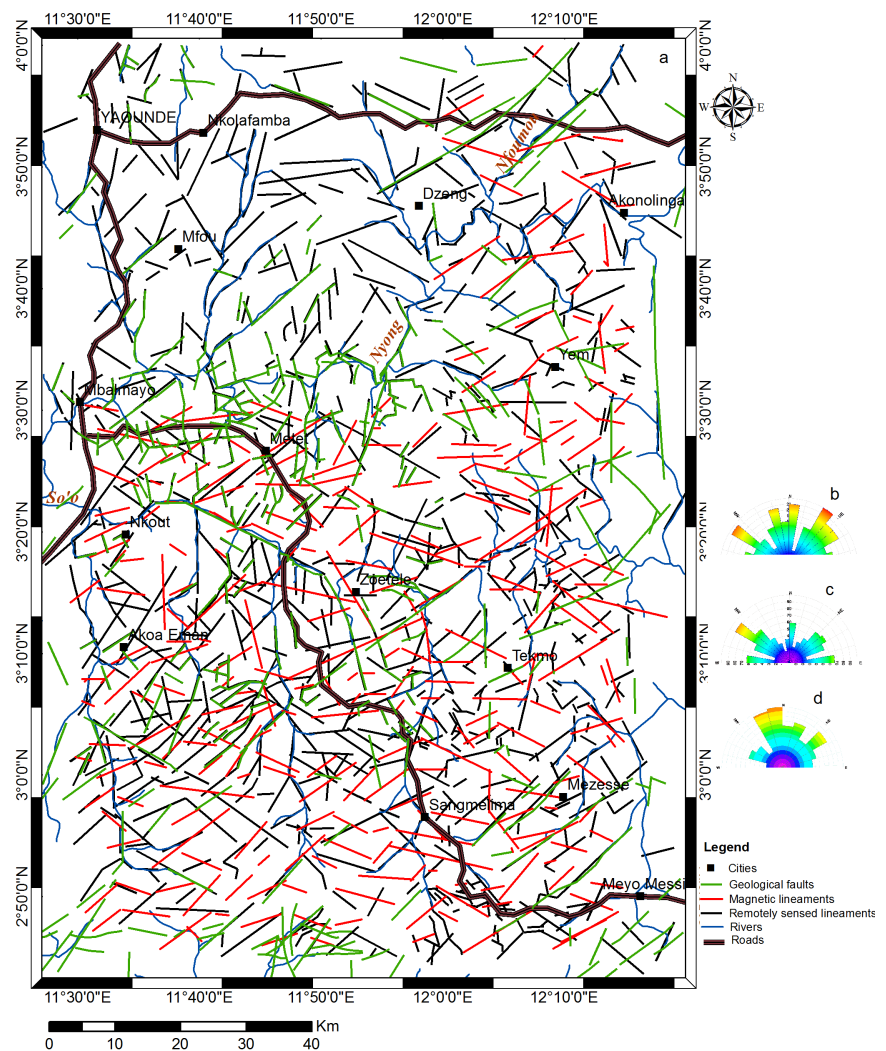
11°30'0"E 11°40'0"E 11°50'0"E 12°0'0"E 12°10'0"E

11°30'0"E 11°40'0"E 11°50'0"E 12°0'0"E 12°10'0"E

4°0'0"N
3°50'0"N
3°40'0"N
3°30'0"N
3°20'0"N
3°10'0"N
3°0'0"N
2°50'0"N

4°0'0"N
3°50'0"N
3°40'0"N
3°30'0"N
3°20'0"N
3°10'0"N
3°0'0"N
2°50'0"N

a

N
W E
S

YAOUNDE
Nkolafamba
Nyong
Dzeng
Akonolinga
Mfou
Nyong
Yem
Mbalmayo
Meter
So'o
Nkout
Zoetele
Akoa Eman
Tekmo
Mezesse
Sangmelima
Meyo Messi

b
c
d

Legend
Cities
Geological faults
Magnetic lineaments
Remotely sensed lineaments
Rivers
Roads

Km
0 10 20 30 40